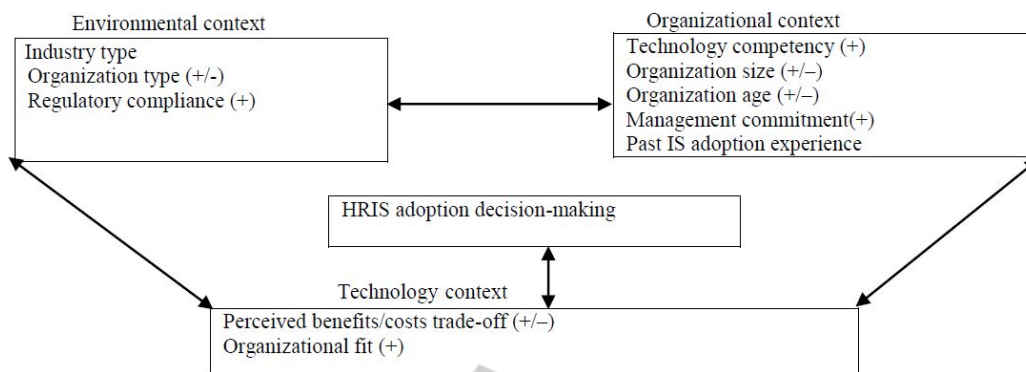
Environmental context

Industry type
Organization type (+/-)
Regulatory compliance (+)

Organizational context

Technology competency (+)
Organization size (+/–)
Organization age (+/–)
Management commitment(+)
Past IS adoption experience

HRIS adoption decision-making

Technology context

Perceived benefits/costs trade-off (+/–)
Organizational fit (+)